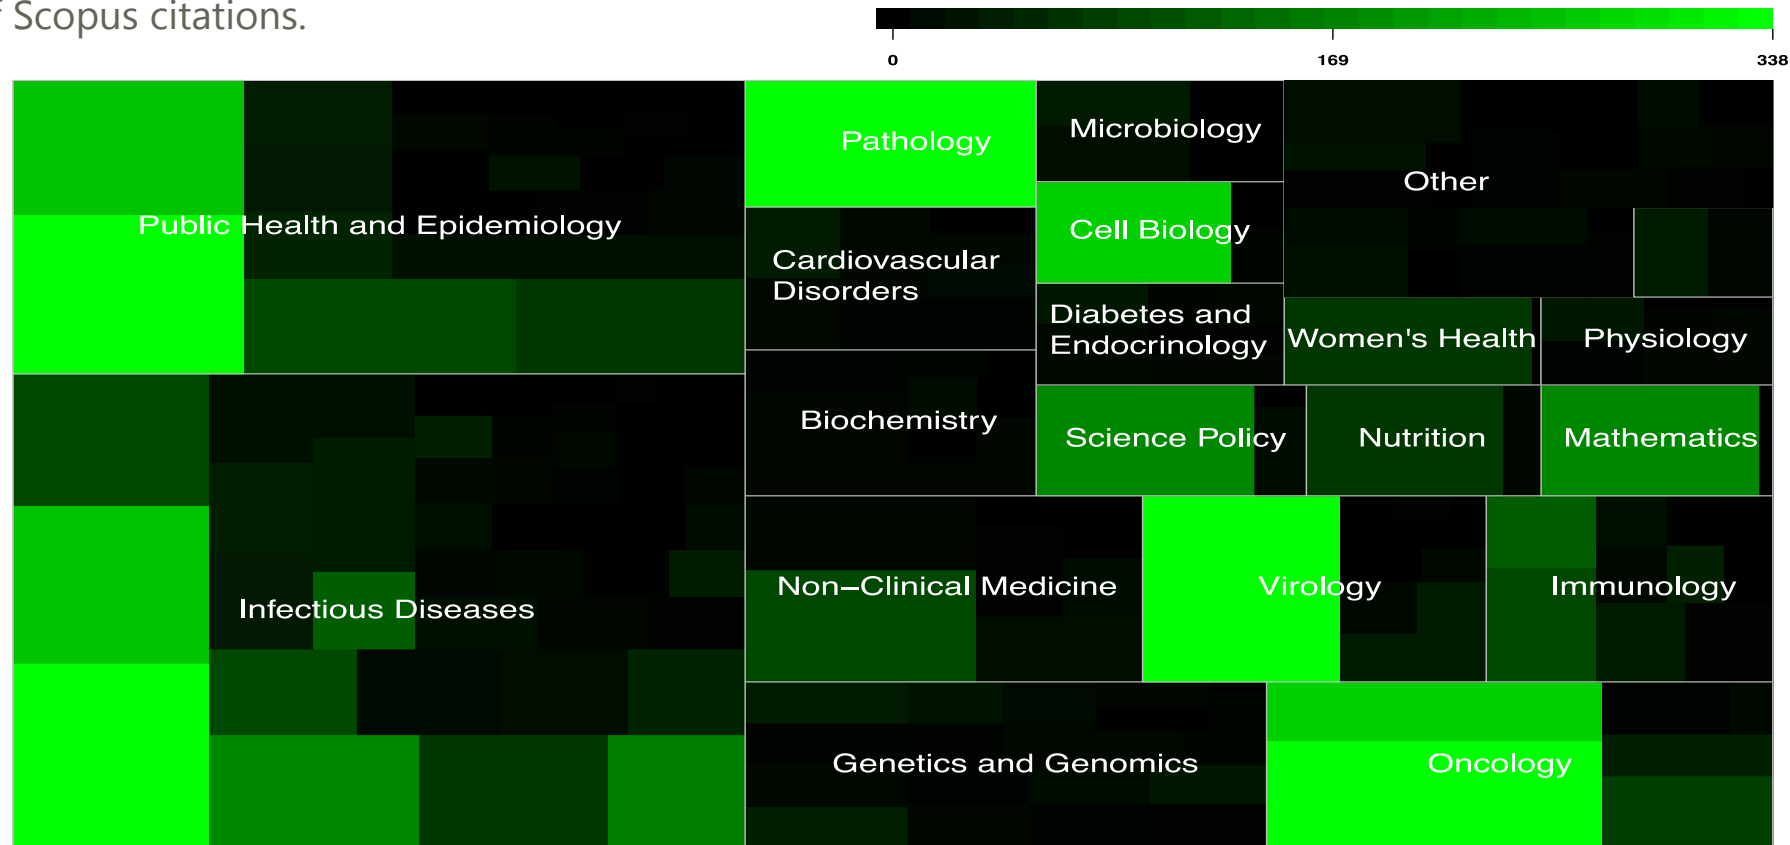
f Scopus citations.

0
169
338

Public Health and Epidemiology
Pathology
Microbiology
Other
Cardiovascular Disorders
Cell Biology
Diabetes and Endocrinology
Women's Health
Physiology
Biochemistry
Science Policy
Nutrition
Mathematics
Infectious Diseases
Non–Clinical Medicine
Virology
Immunology
Genetics and Genomics
Oncology